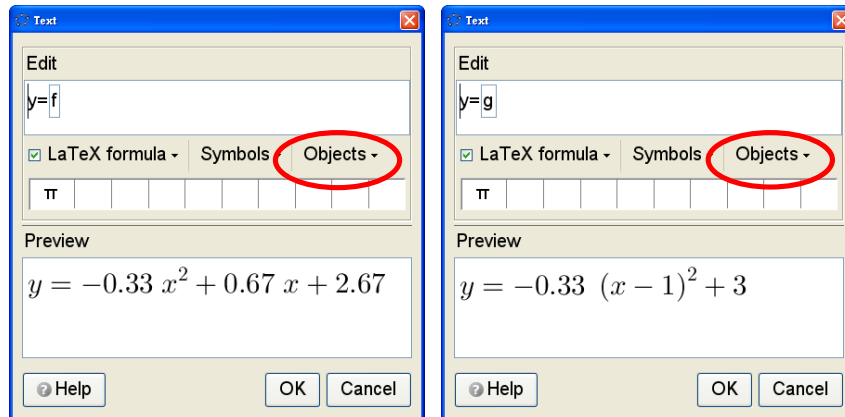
Text

Edit

y=f

LaTeX formula Symbols Objects

π

Preview

$y = -0.33\ x^2 + 0.67\ x + 2.67$

Help OK Cancel

Text

Edit

y=g

LaTeX formula Symbols Objects

π

Preview

$y = -0.33\ (x-1)^2 + 3$

Help OK Cancel